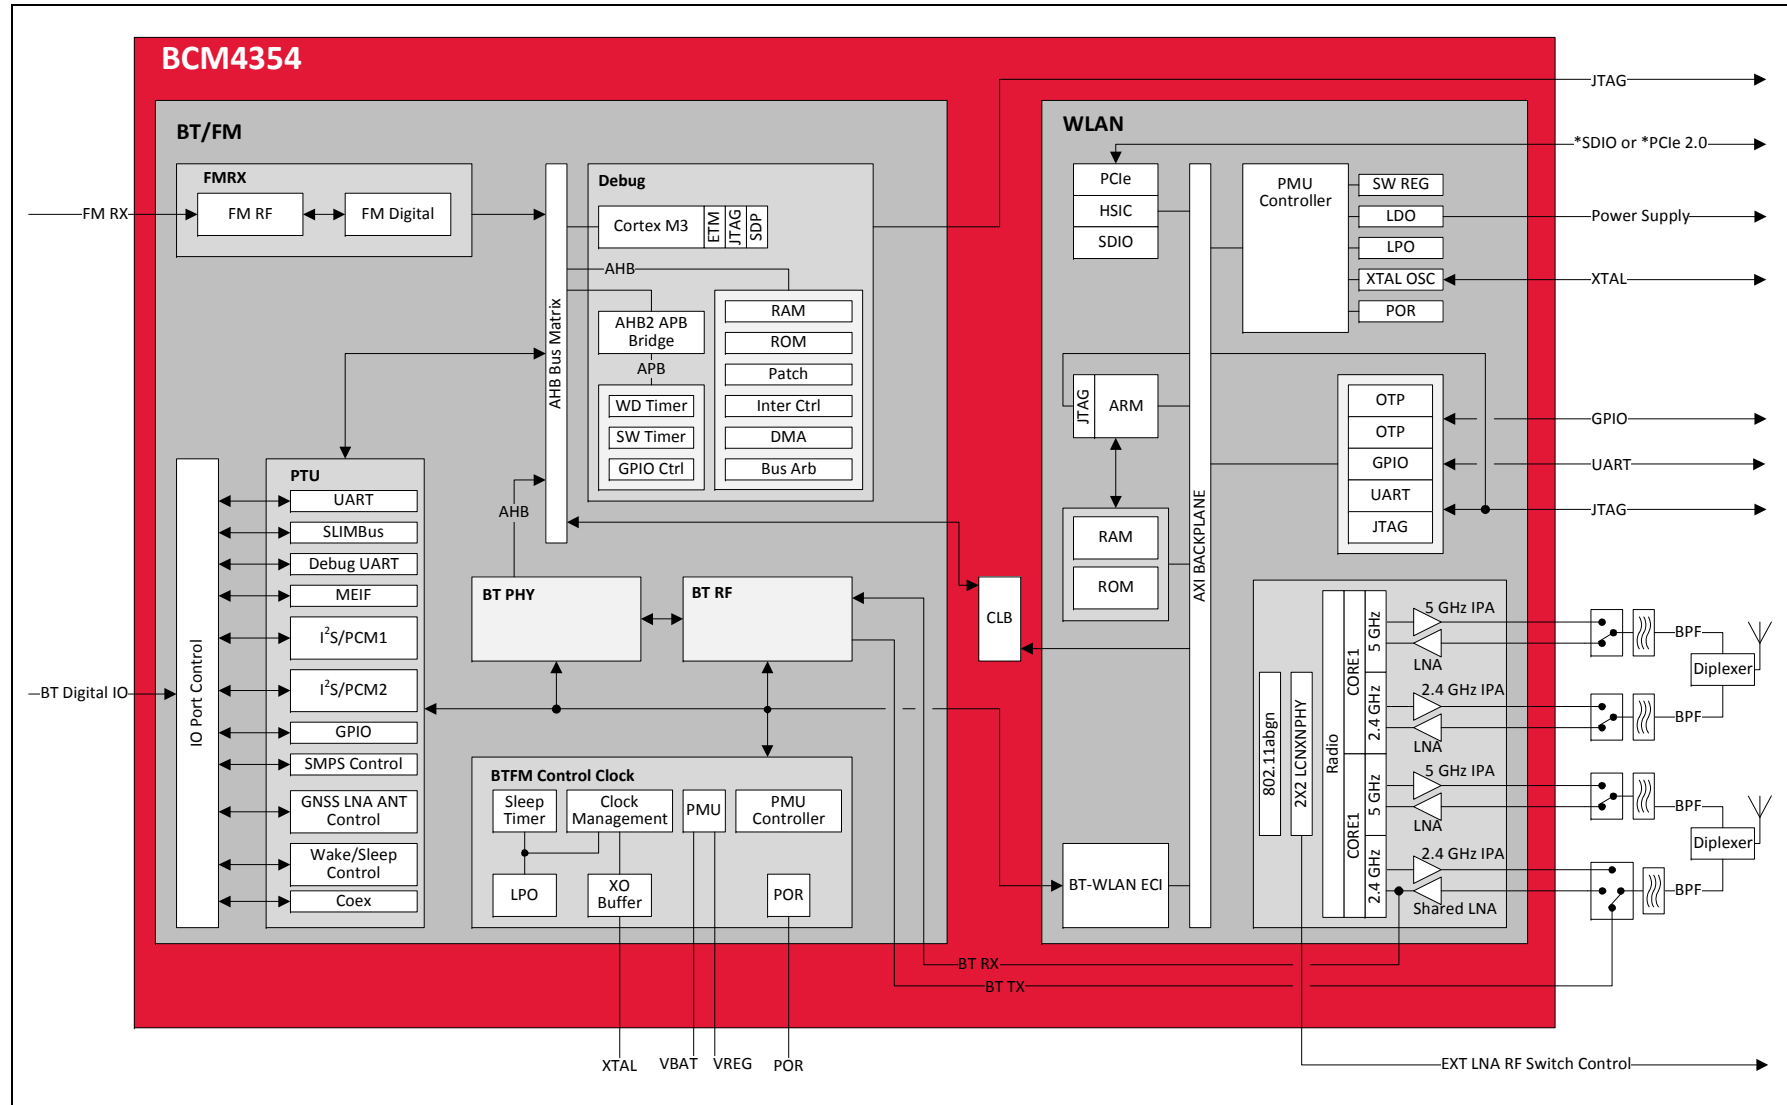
BCM4354

BT/FM

FMRX

FM RX

FM RF

FM Digital

AHB Bus Matrix

Debug

Cortex M3

ETM

JTAG

SDP

AHB

AHB2 APB Bridge

APB

WD Timer

SW Timer

GPIO Ctrl

RAM

ROM

Patch

Inter Ctrl

DMA

Bus Arb

PTU

UART

SLIMBus

Debug UART

MEIF

$I^2S$/PCM1

$I^2S$/PCM2

GPIO

SMPS Control

GNSS LNA ANT Control

Wake/Sleep Control

Coex

IO Port Control

BT Digital IO

AHB

BT PHY

BT RF

BTFM Control Clock

Sleep Timer

Clock Management

PMU

PMU Controller

LPO

XO Buffer

POR

XTAL

VBAT

VREG

POR

CLB

WLAN

PCIe

HSIC

SDIO

AXI BACKPLANE

PMU Controller

SW REG

LDO

LPO

XTAL OSC

POR

JTAG

*SDIO or *PCIe 2.0

Power Supply

XTAL

JTAG

ARM

RAM

ROM

OTP

OTP

GPIO

UART

JTAG

GPIO

UART

JTAG

BT-WLAN ECI

802.11abgn

2X2 LCNXNPHY

Radio

CORE1

5 GHz

2.4 GHz

CORE1

5 GHz

2.4 GHz

5 GHz IPA

LNA

2.4 GHz IPA

LNA

5 GHz IPA

LNA

2.4 GHz IPA

Shared LNA

BPF

BPF

BPF

BPF

Diplexer

Diplexer

BT RX

BT TX

EXT LNA RF Switch Control